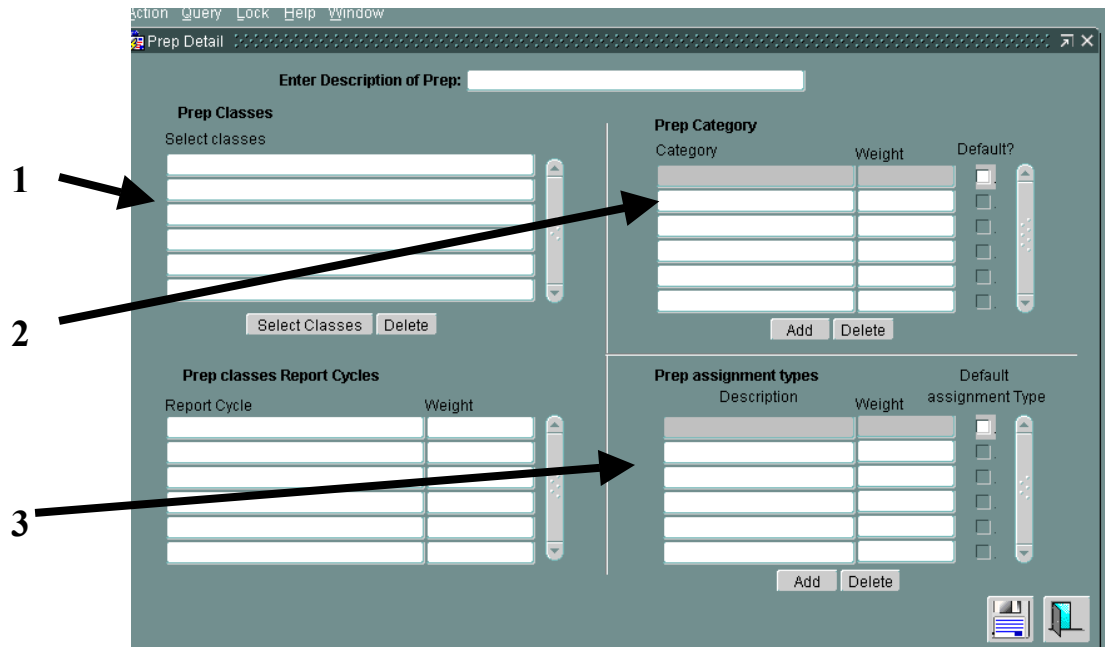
Action Query Lock Help Window

Prep Detail

Enter Description of Prep:

Prep Classes

Select classes

Select Classes Delete

Prep Category

Category Weight Default?

Add Delete

Prep classes Report Cycles

Report Cycle Weight

Prep assignment types

Description Weight Default assignment Type

Add Delete

1

2

3